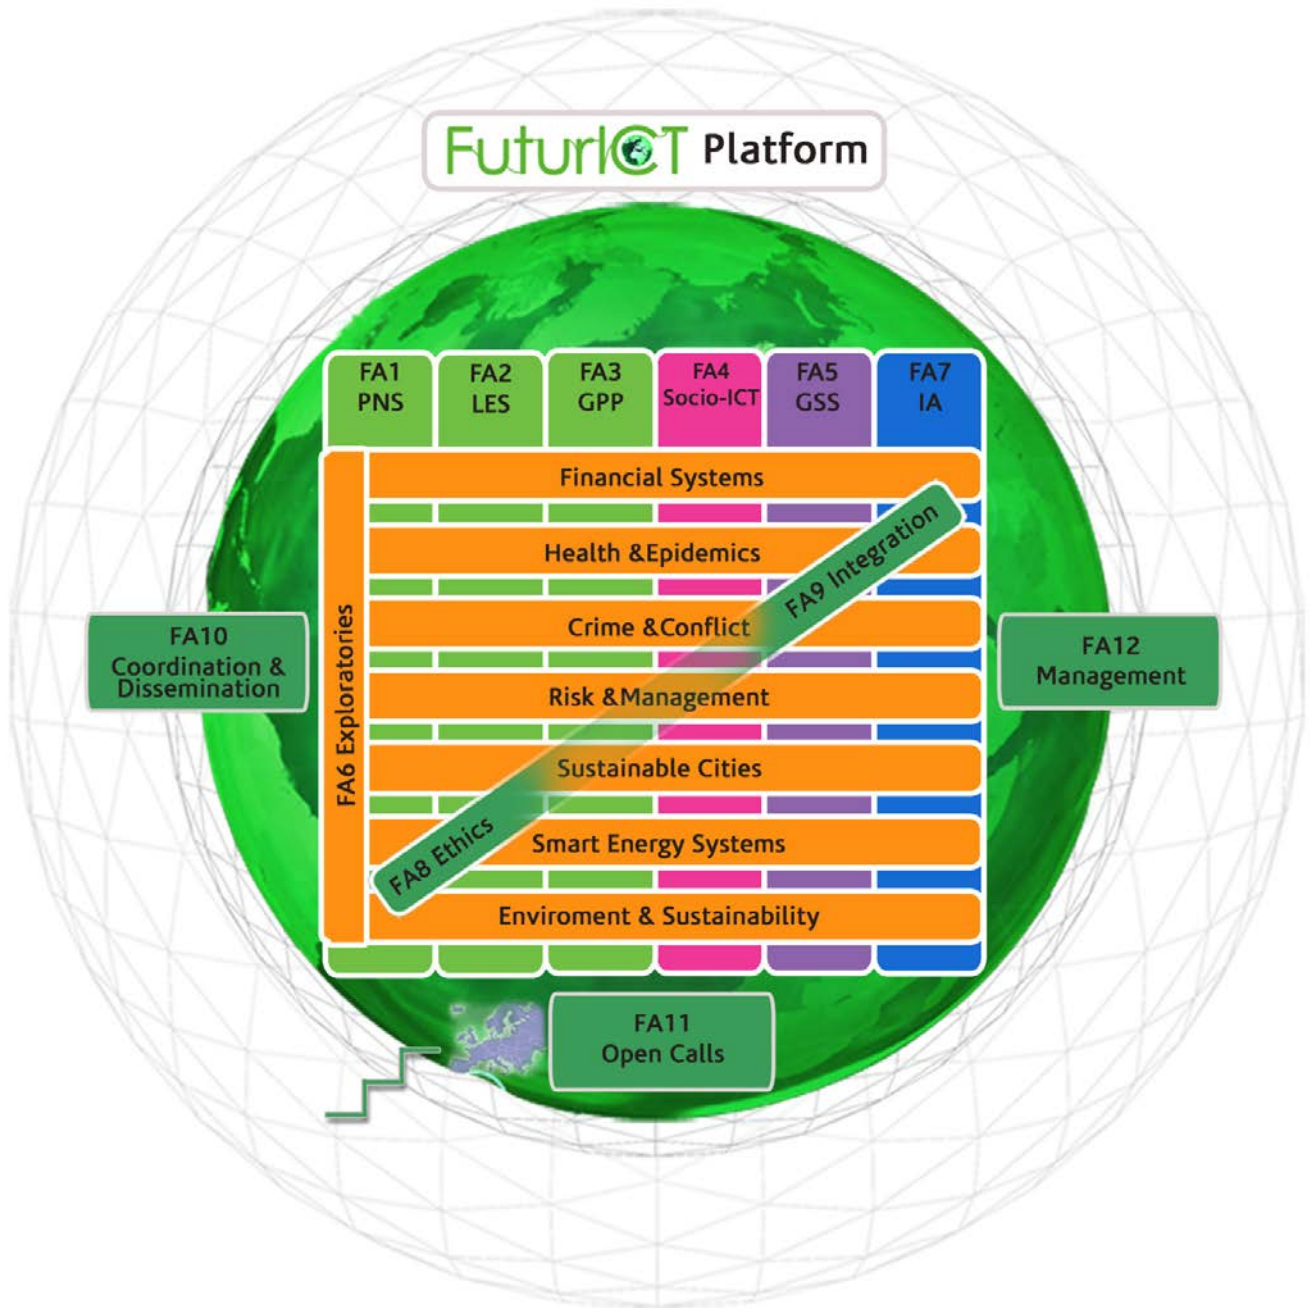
FuturICT Platform

FA1
PNS

FA2
LES

FA3
GPP

FA4
Socio-ICT

FA5
GSS

FA7
IA

FA6 Exploratories

Financial Systems

Health &Epidemics

Crime &Conflict

Risk &Management

Sustainable Cities

Smart Energy Systems

Enviroment & Sustainability

FA9 Integration

FA8 Ethics

FA10
Coordination &
Dissemination

FA12
Management

FA11
Open Calls